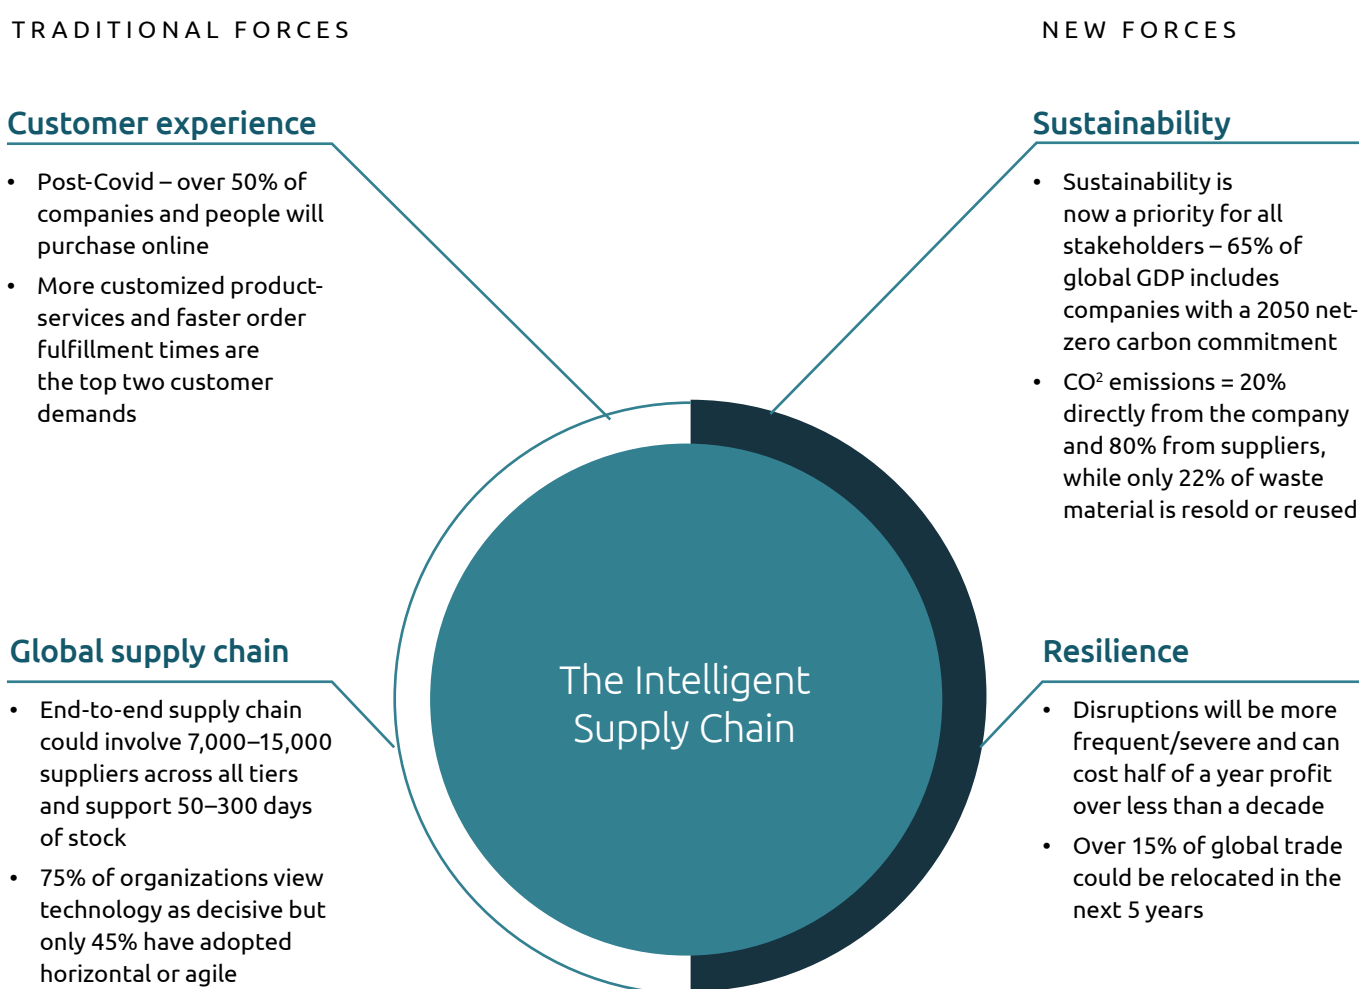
TRADITIONAL FORCES

NEW FORCES

Customer experience

- Post-Covid – over 50% of companies and people will purchase online
- More customized product-services and faster order fulfillment times are the top two customer demands

Global supply chain

- End-to-end supply chain could involve 7,000–15,000 suppliers across all tiers and support 50–300 days of stock
- 75% of organizations view technology as decisive but only 45% have adopted horizontal or agile

The Intelligent Supply Chain

Sustainability

- Sustainability is now a priority for all stakeholders – 65% of global GDP includes companies with a 2050 net-zero carbon commitment
- CO$^2$ emissions = 20% directly from the company and 80% from suppliers, while only 22% of waste material is resold or reused

Resilience

- Disruptions will be more frequent/severe and can cost half of a year profit over less than a decade
- Over 15% of global trade could be relocated in the next 5 years